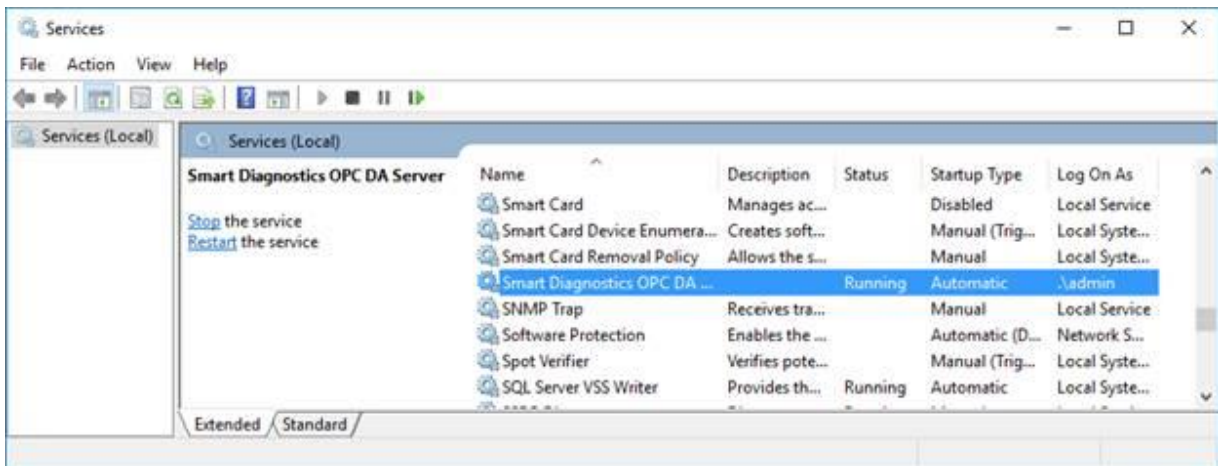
Services

File Action View Help

Services (Local)

Services (Local)

Smart Diagnostics OPC DA Server

Stop the service
Restart the service

| Name | Description | Status | Startup Type | Log On As |
|---|---|---|---|---|
| Smart Card | Manages ac... | | Disabled | Local Service |
| Smart Card Device Enumera... | Creates soft... | | Manual (Trig... | Local Syste... |
| Smart Card Removal Policy | Allows the s... | | Manual | Local Syste... |
| Smart Diagnostics OPC DA ... | | Running | Automatic | .\admin |
| SNMP Trap | Receives tra... | | Manual | Local Service |
| Software Protection | Enables the ... | | Automatic (D... | Network S... |
| Spot Verifier | Verifies pote... | | Manual (Trig... | Local Syste... |
| SQL Server VSS Writer | Provides th... | Running | Automatic | Local Syste... |
| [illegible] | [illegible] | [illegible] | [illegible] | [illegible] |

Extended Standard